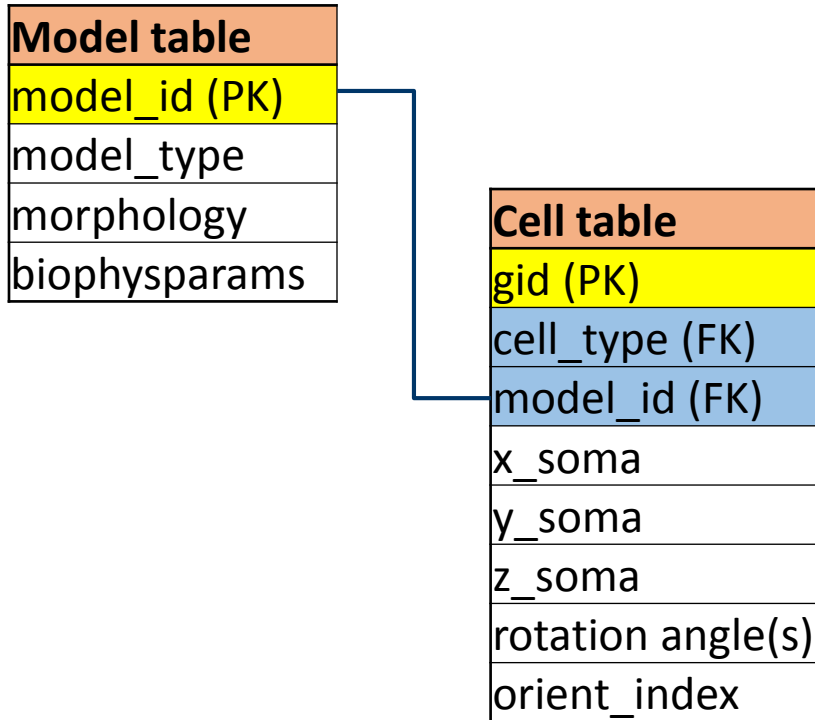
| Model table |
|---|
| model_id (PK) |
| model_type |
| morphology |
| biophysparams |

| Cell table |
|---|
| gid (PK) |
| cell_type (FK) |
| model_id (FK) |
| x_soma |
| y_soma |
| z_soma |
| rotation angle(s) |
| orient_index |